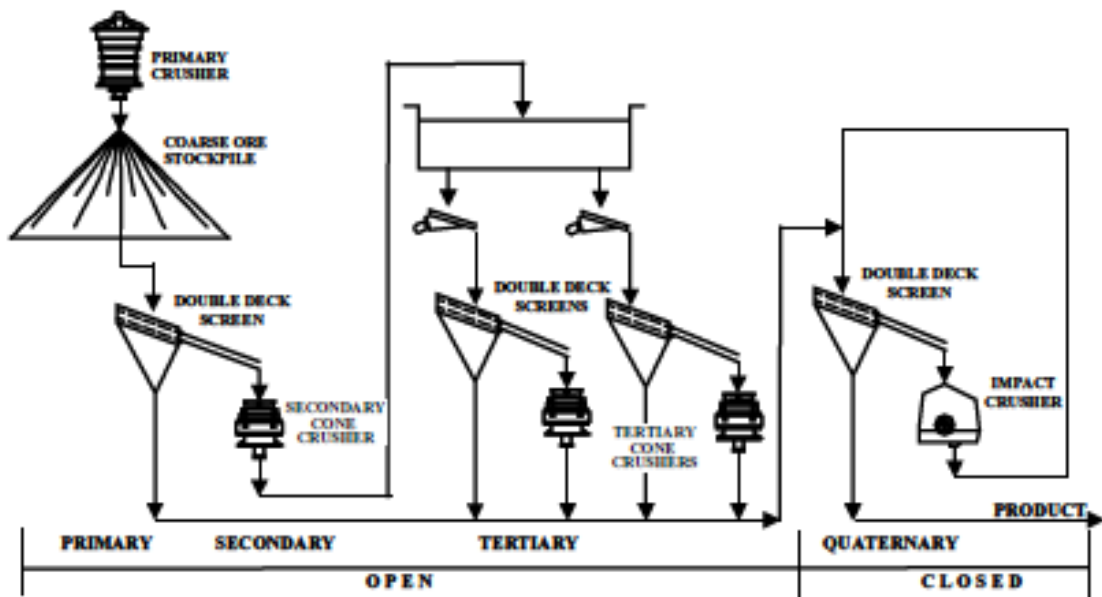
PRIMARY CRUSHER

COARSE ORE STOCKPILE

DOUBLE DECK SCREEN

SECONDARY CONE CRUSHER

DOUBLE DECK SCREENS

TERTIARY CONE CRUSHERS

DOUBLE DECK SCREEN

IMPACT CRUSHER

PRODUCT

PRIMARY

SECONDARY

TERTIARY

QUATERNARY

OPEN

CLOSED